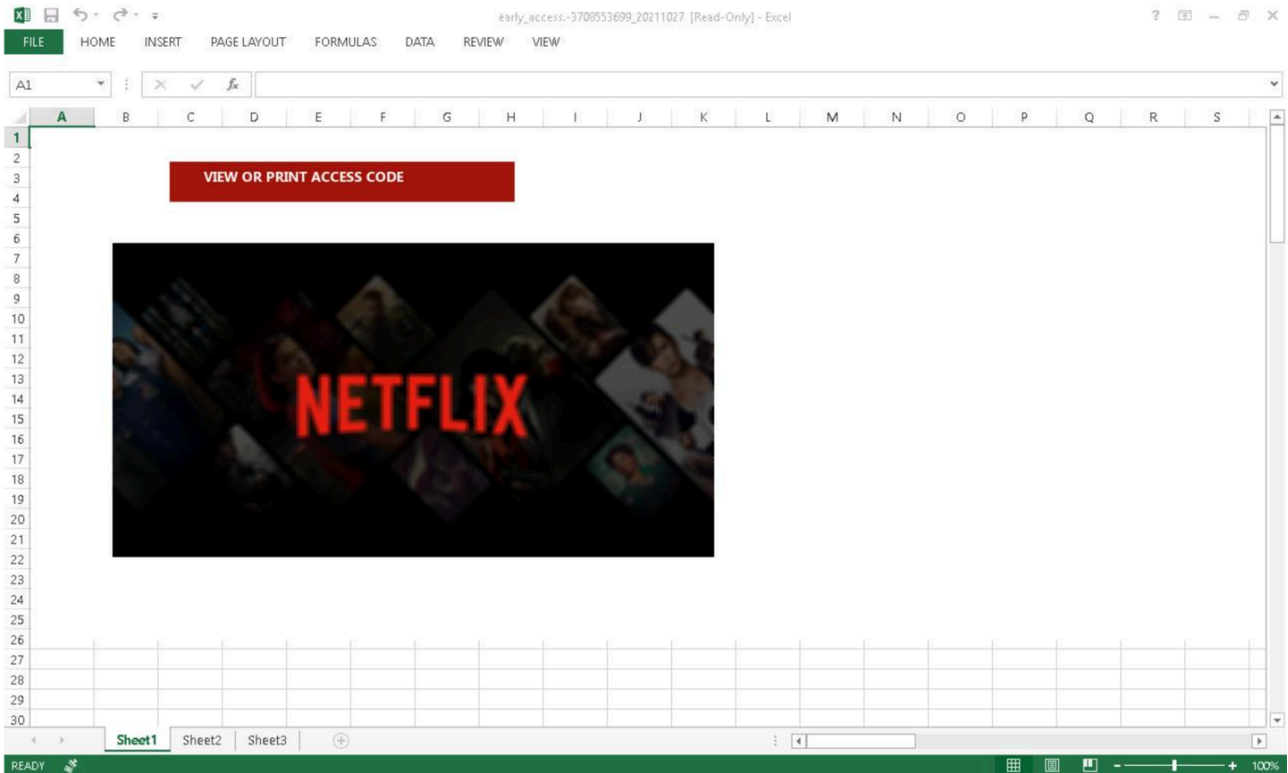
early_access.-3708553699_20211027 [Read-Only] - Excel

? – ×

FILE HOME INSERT PAGE LAYOUT FORMULAS DATA REVIEW VIEW

A1 $f_x$

| | A | B | C | D | E | F | G | H | I | J | K | L | M | N | O | P | Q | R | S |
|---|---|---|---|---|---|---|---|---|---|---|---|---|---|---|---|---|---|---|---|
| 1 | | | | | | | | | | | | | | | | | | | |
| 2 | | | | | | | | | | | | | | | | | | | |
| 3 | | | | | | | | | | | | | | | | | | | |
| 4 | | | | | | | | | | | | | | | | | | | |
| 5 | | | | | | | | | | | | | | | | | | | |
| 6 | | | | | | | | | | | | | | | | | | | |
| 7 | | | | | | | | | | | | | | | | | | | |
| 8 | | | | | | | | | | | | | | | | | | | |
| 9 | | | | | | | | | | | | | | | | | | | |
| 10 | | | | | | | | | | | | | | | | | | | |
| 11 | | | | | | | | | | | | | | | | | | | |
| 12 | | | | | | | | | | | | | | | | | | | |
| 13 | | | | | | | | | | | | | | | | | | | |
| 14 | | | | | | | | | | | | | | | | | | | |
| 15 | | | | | | | | | | | | | | | | | | | |
| 16 | | | | | | | | | | | | | | | | | | | |
| 17 | | | | | | | | | | | | | | | | | | | |
| 18 | | | | | | | | | | | | | | | | | | | |
| 19 | | | | | | | | | | | | | | | | | | | |
| 20 | | | | | | | | | | | | | | | | | | | |
| 21 | | | | | | | | | | | | | | | | | | | |
| 22 | | | | | | | | | | | | | | | | | | | |
| 23 | | | | | | | | | | | | | | | | | | | |
| 24 | | | | | | | | | | | | | | | | | | | |
| 25 | | | | | | | | | | | | | | | | | | | |
| 26 | | | | | | | | | | | | | | | | | | | |
| 27 | | | | | | | | | | | | | | | | | | | |
| 28 | | | | | | | | | | | | | | | | | | | |
| 29 | | | | | | | | | | | | | | | | | | | |
| 30 | | | | | | | | | | | | | | | | | | | |

VIEW OR PRINT ACCESS CODE

NETFLIX

Sheet1 Sheet2 Sheet3

READY 100%